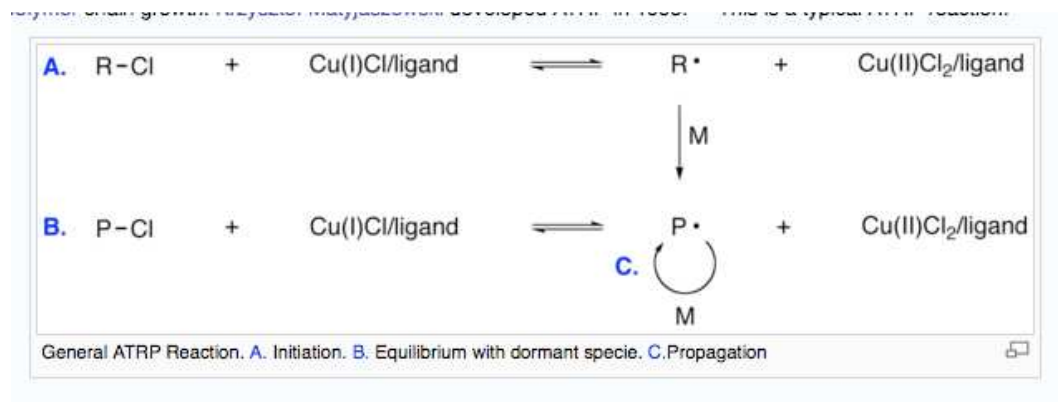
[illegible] chain growth. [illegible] developed ATRP in 1995. This is a typical ATRP reaction.

A. R−Cl + Cu(I)Cl/ligand ⇌ R• + Cu(II)Cl$_2$/ligand

M

B. P−Cl + Cu(I)Cl/ligand ⇌ P• + Cu(II)Cl$_2$/ligand

C.

M

General ATRP Reaction. A. Initiation. B. Equilibrium with dormant specie. C.Propagation